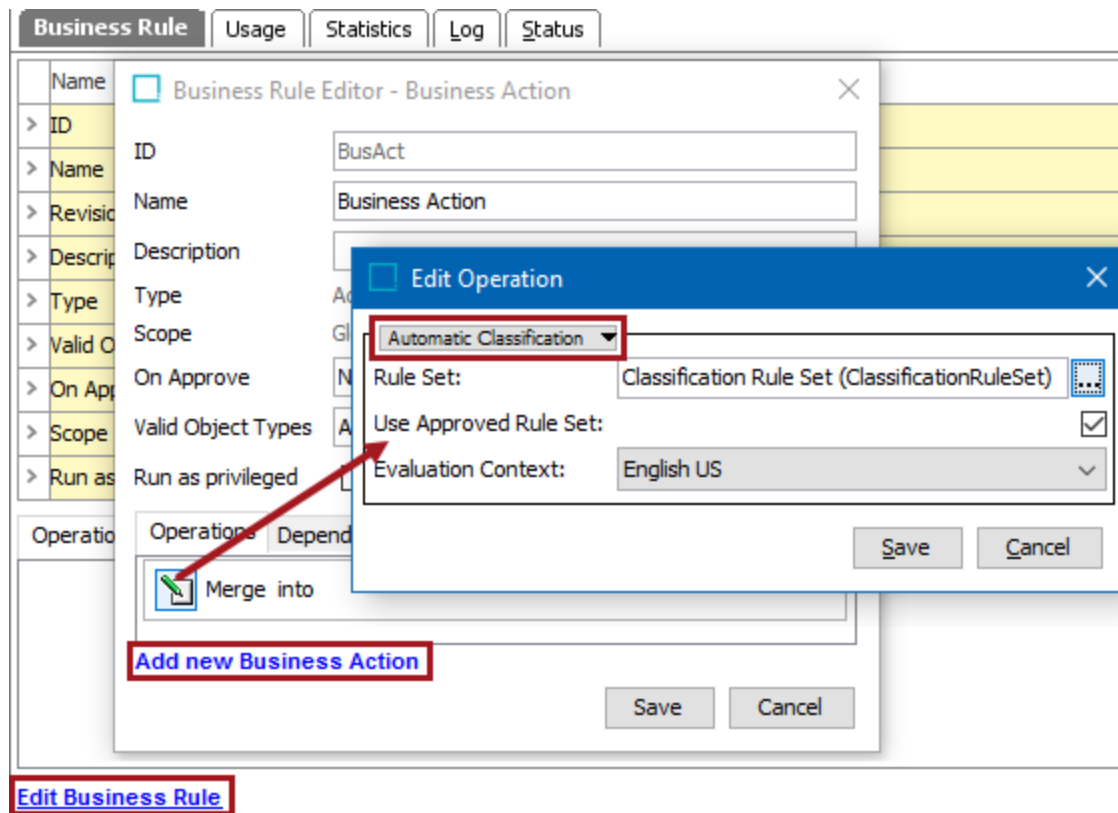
Business Rule | Usage | Statistics | Log | Status

Name
> ID
> Name
> Revisi
> Descri
> Type
> Valid O
> On Ap
> Scope
> Run as

Operatio

Business Rule Editor - Business Action

ID BusAct
Name Business Action
Description
Type Ac
Scope Gl
On Approve N
Valid Object Types A
Run as privileged

Operations | Depend

Merge into

Add new Business Action

Save Cancel

Edit Operation

Automatic Classification
Rule Set: Classification Rule Set (ClassificationRuleSet) ...
Use Approved Rule Set:
Evaluation Context: English US

Save Cancel

Edit Business Rule